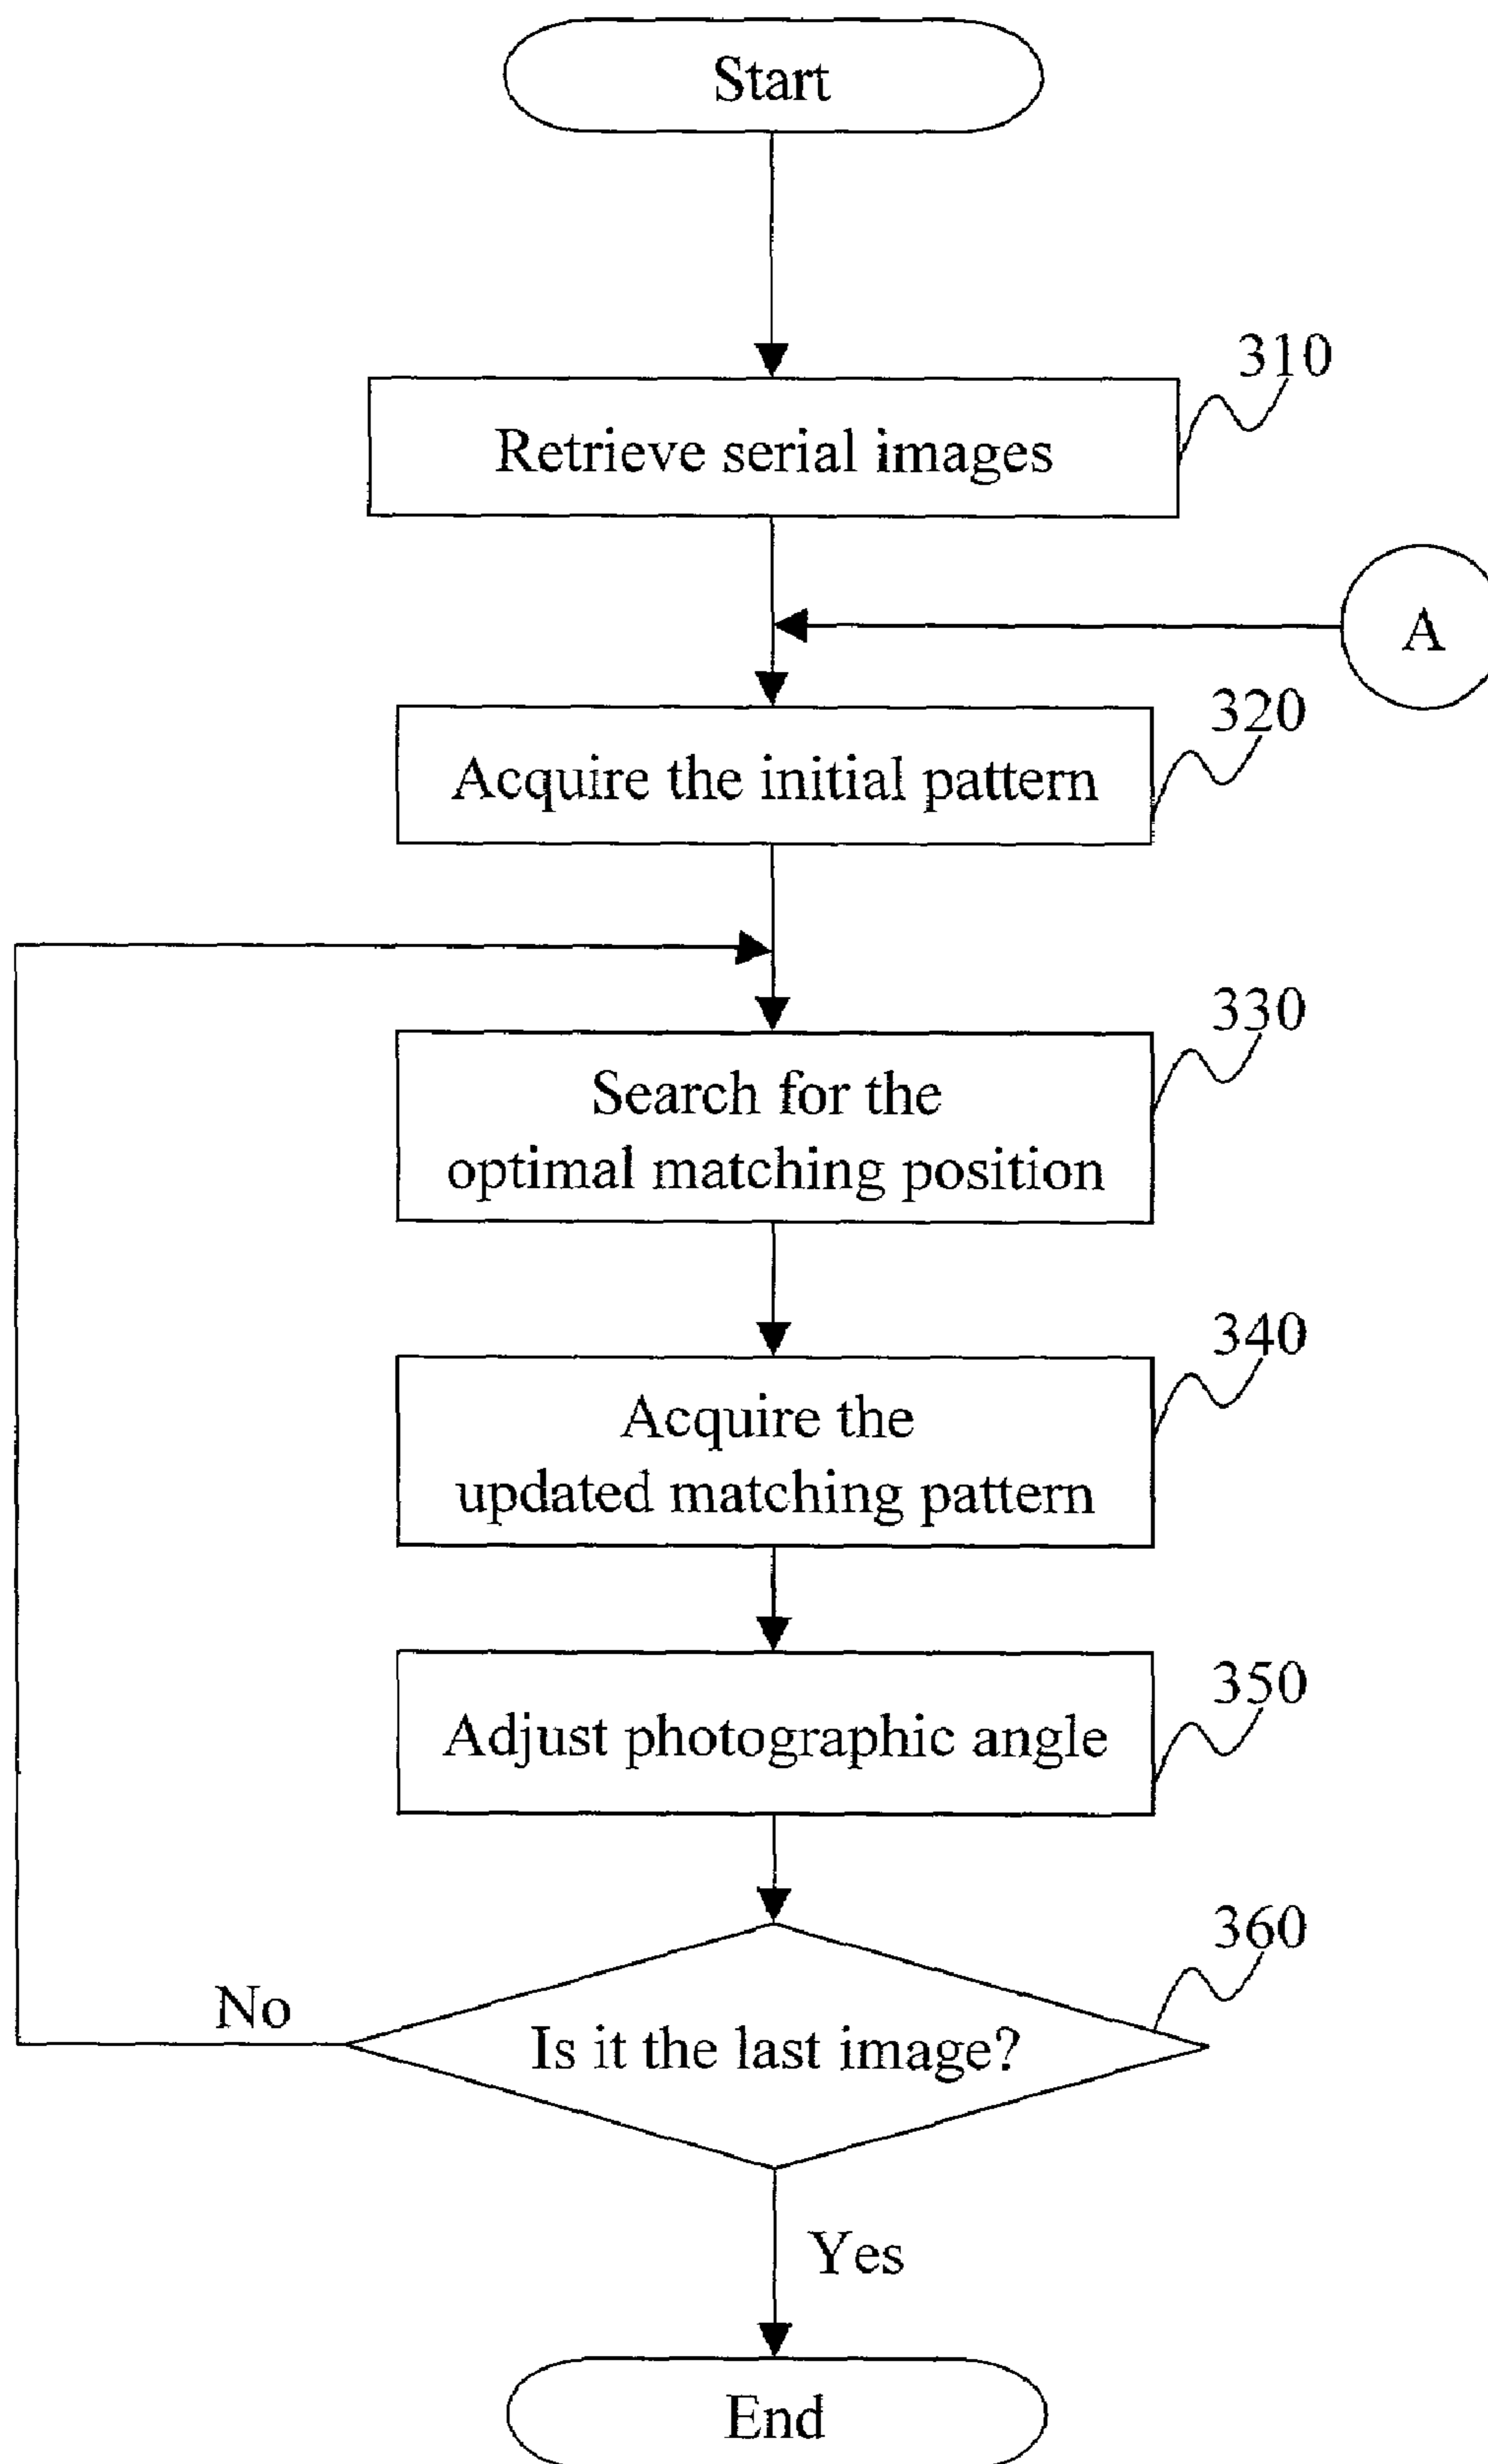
Start

310

Retrieve serial images

A

320

Acquire the initial pattern

330

Search for the optimal matching position

340

Acquire the updated matching pattern

350

Adjust photographic angle

360

No

Is it the last image?

Yes

End